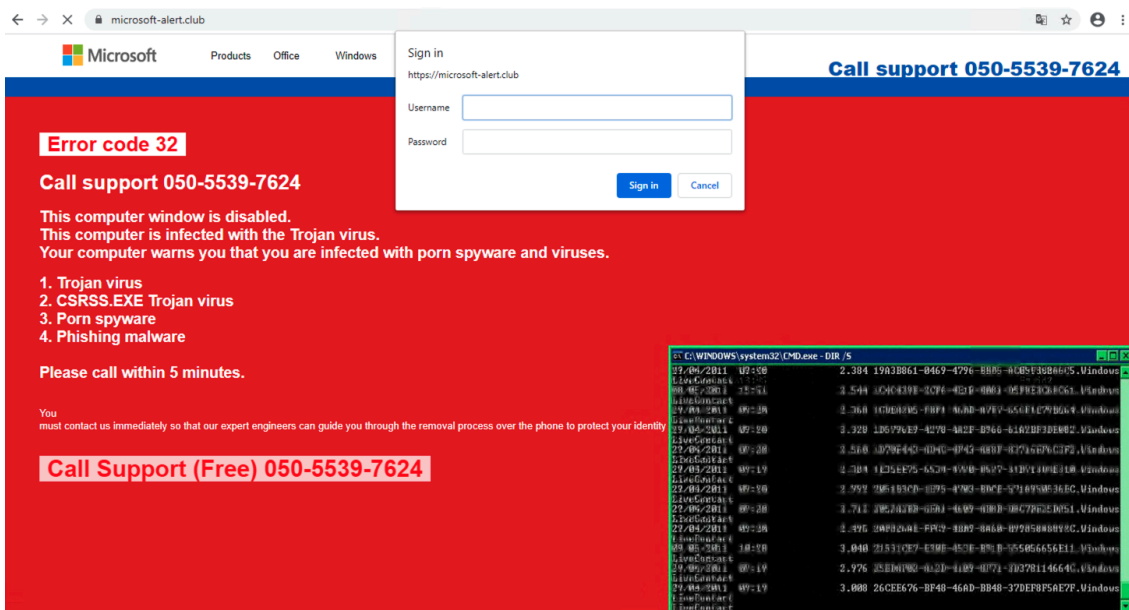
microsoft-alert.club

Microsoft Products Office Windows

Sign in
https://microsoft-alert.club
Username
Password
Sign in Cancel

Call support 050-5539-7624

Error code 32

Call support 050-5539-7624

This computer window is disabled.
This computer is infected with the Trojan virus.
Your computer warns you that you are infected with porn spyware and viruses.

1. Trojan virus
2. CSRSS.EXE Trojan virus
3. Porn spyware
4. Phishing malware

Please call within 5 minutes.

You
must contact us immediately so that our expert engineers can guide you through the removal process over the phone to protect your identity

Call Support (Free) 050-5539-7624

C:\WINDOWS\system32\CMD.exe - DIR /S
29/04/2011 03:20 2.384 19A3B861-0469-4796-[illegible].Windows
LiveContact
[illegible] 2.544 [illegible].Windows
LiveContact
29/04/2011 09:20 2.368 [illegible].Windows
LiveContact
29/04/2011 09:20 3.320 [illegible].Windows
LiveContact
29/04/2011 09:20 3.560 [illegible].Windows
LiveContact
29/04/2011 09:19 2.384 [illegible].Windows
LiveContact
29/04/2011 09:20 2.552 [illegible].Windows
LiveContact
29/04/2011 09:20 3.712 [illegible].Windows
LiveContact
29/04/2011 09:20 2.496 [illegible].Windows
LiveContact
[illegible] 3.040 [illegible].Windows
LiveContact
29/04/2011 09:19 2.976 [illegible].Windows
LiveContact
29/04/2011 09:19 3.008 26CEE676-BF48-46AD-BB48-37DEF8F5AE7F.Windows
LiveContact